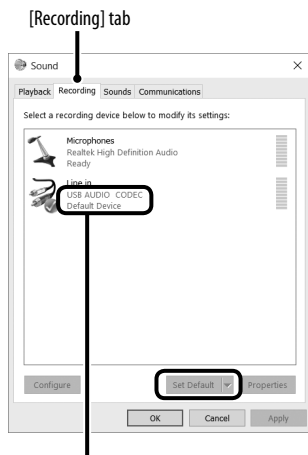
[Recording] tab

Sound

×

Playback Recording Sounds Communications

Select a recording device below to modify its settings:

Microphones
Realtek High Definition Audio
Ready

Line in
USB AUDIO CODEC
Default Device

Configure

Set Default

Properties

OK

Cancel

Apply